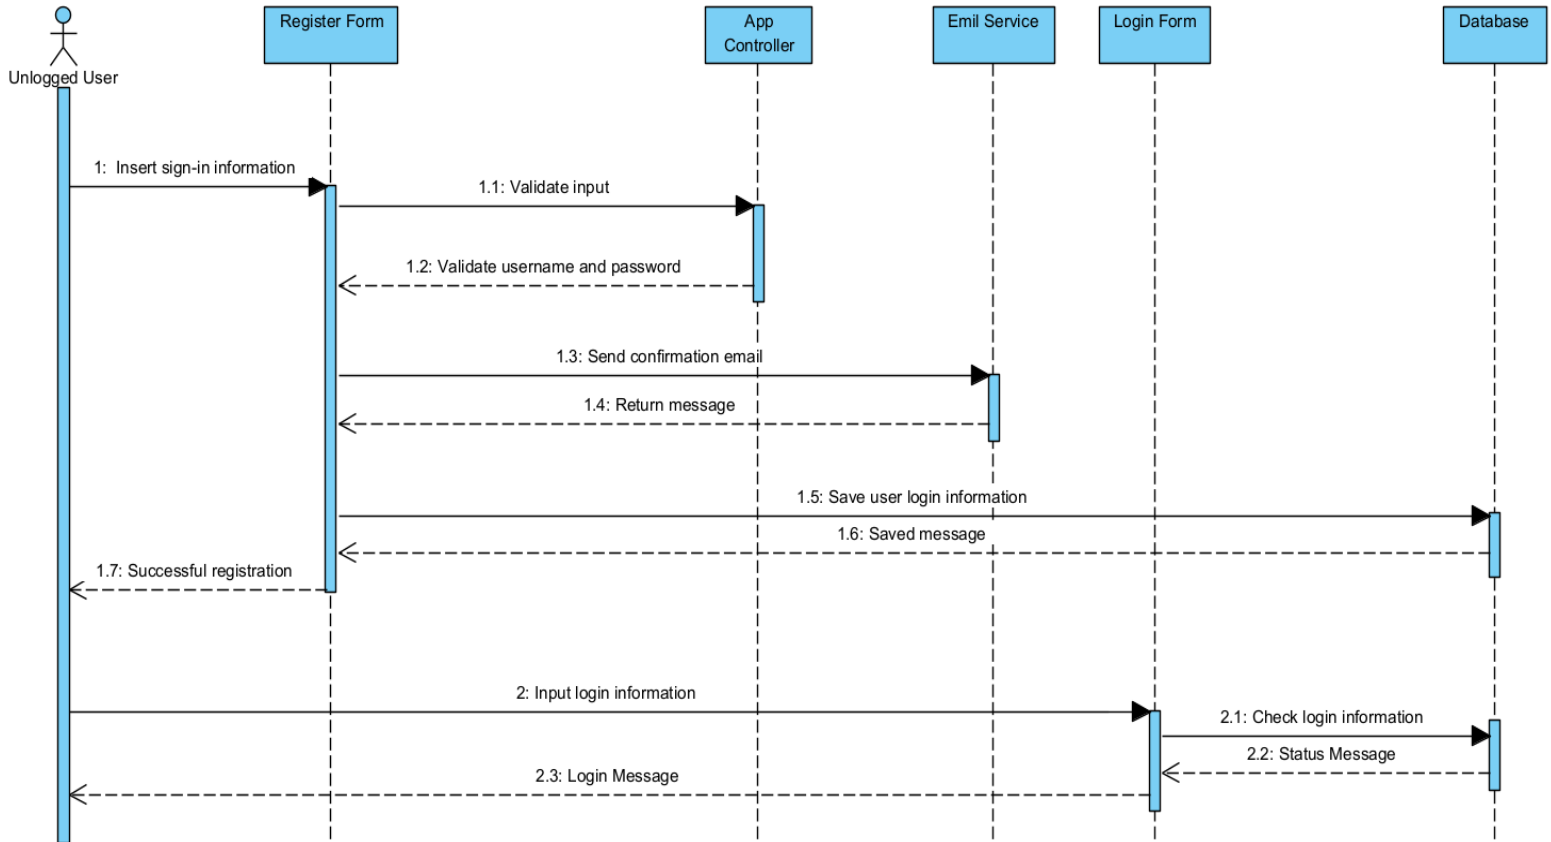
Unlogged User

Register Form

App Controller

Emil Service

Login Form

Database

1: Insert sign-in information

1.1: Validate input

1.2: Validate username and password

1.3: Send confirmation email

1.4: Return message

1.5: Save user login information

1.6: Saved message

1.7: Successful registration

2: Input login information

2.1: Check login information

2.2: Status Message

2.3: Login Message